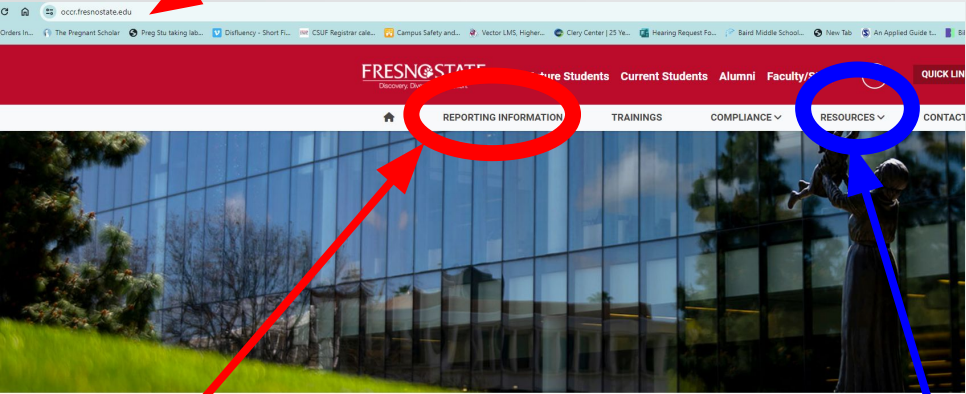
occr.fresnostate.edu

Orders In... The Pregnant Scholar Preg Stu taking lab... Disfluency - Short Fi... CSUF Registrar cale... Campus Safety and... Vector LMS, Higher... Clery Center | 25 Ye... Hearing Request Fo... Baird Middle School... New Tab An Applied Guide t...

FRESNOSTATE
Discovery. Div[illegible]

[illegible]ture Students Current Students Alumni Faculty/S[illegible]

QUICK LIN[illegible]

REPORTING INFORMATION TRAININGS COMPLIANCE RESOURCES CONTACT